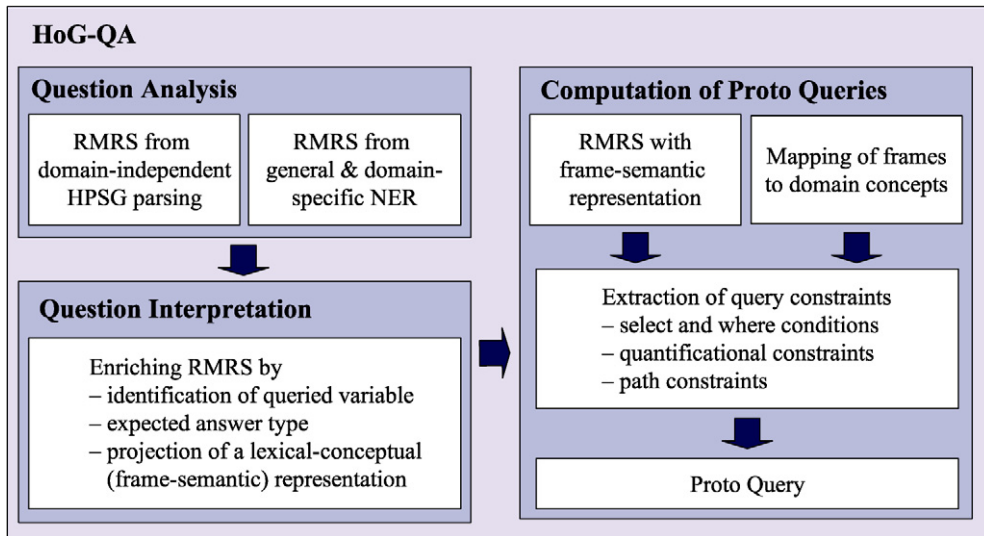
HoG-QA

Question Analysis

RMRS from domain-independent HPSG parsing

RMRS from general & domain-specific NER

Question Interpretation

Enriching RMRS by
– identification of queried variable
– expected answer type
– projection of a lexical-conceptual (frame-semantic) representation

Computation of Proto Queries

RMRS with frame-semantic representation

Mapping of frames to domain concepts

Extraction of query constraints
– select and where conditions
– quantificational constraints
– path constraints

Proto Query